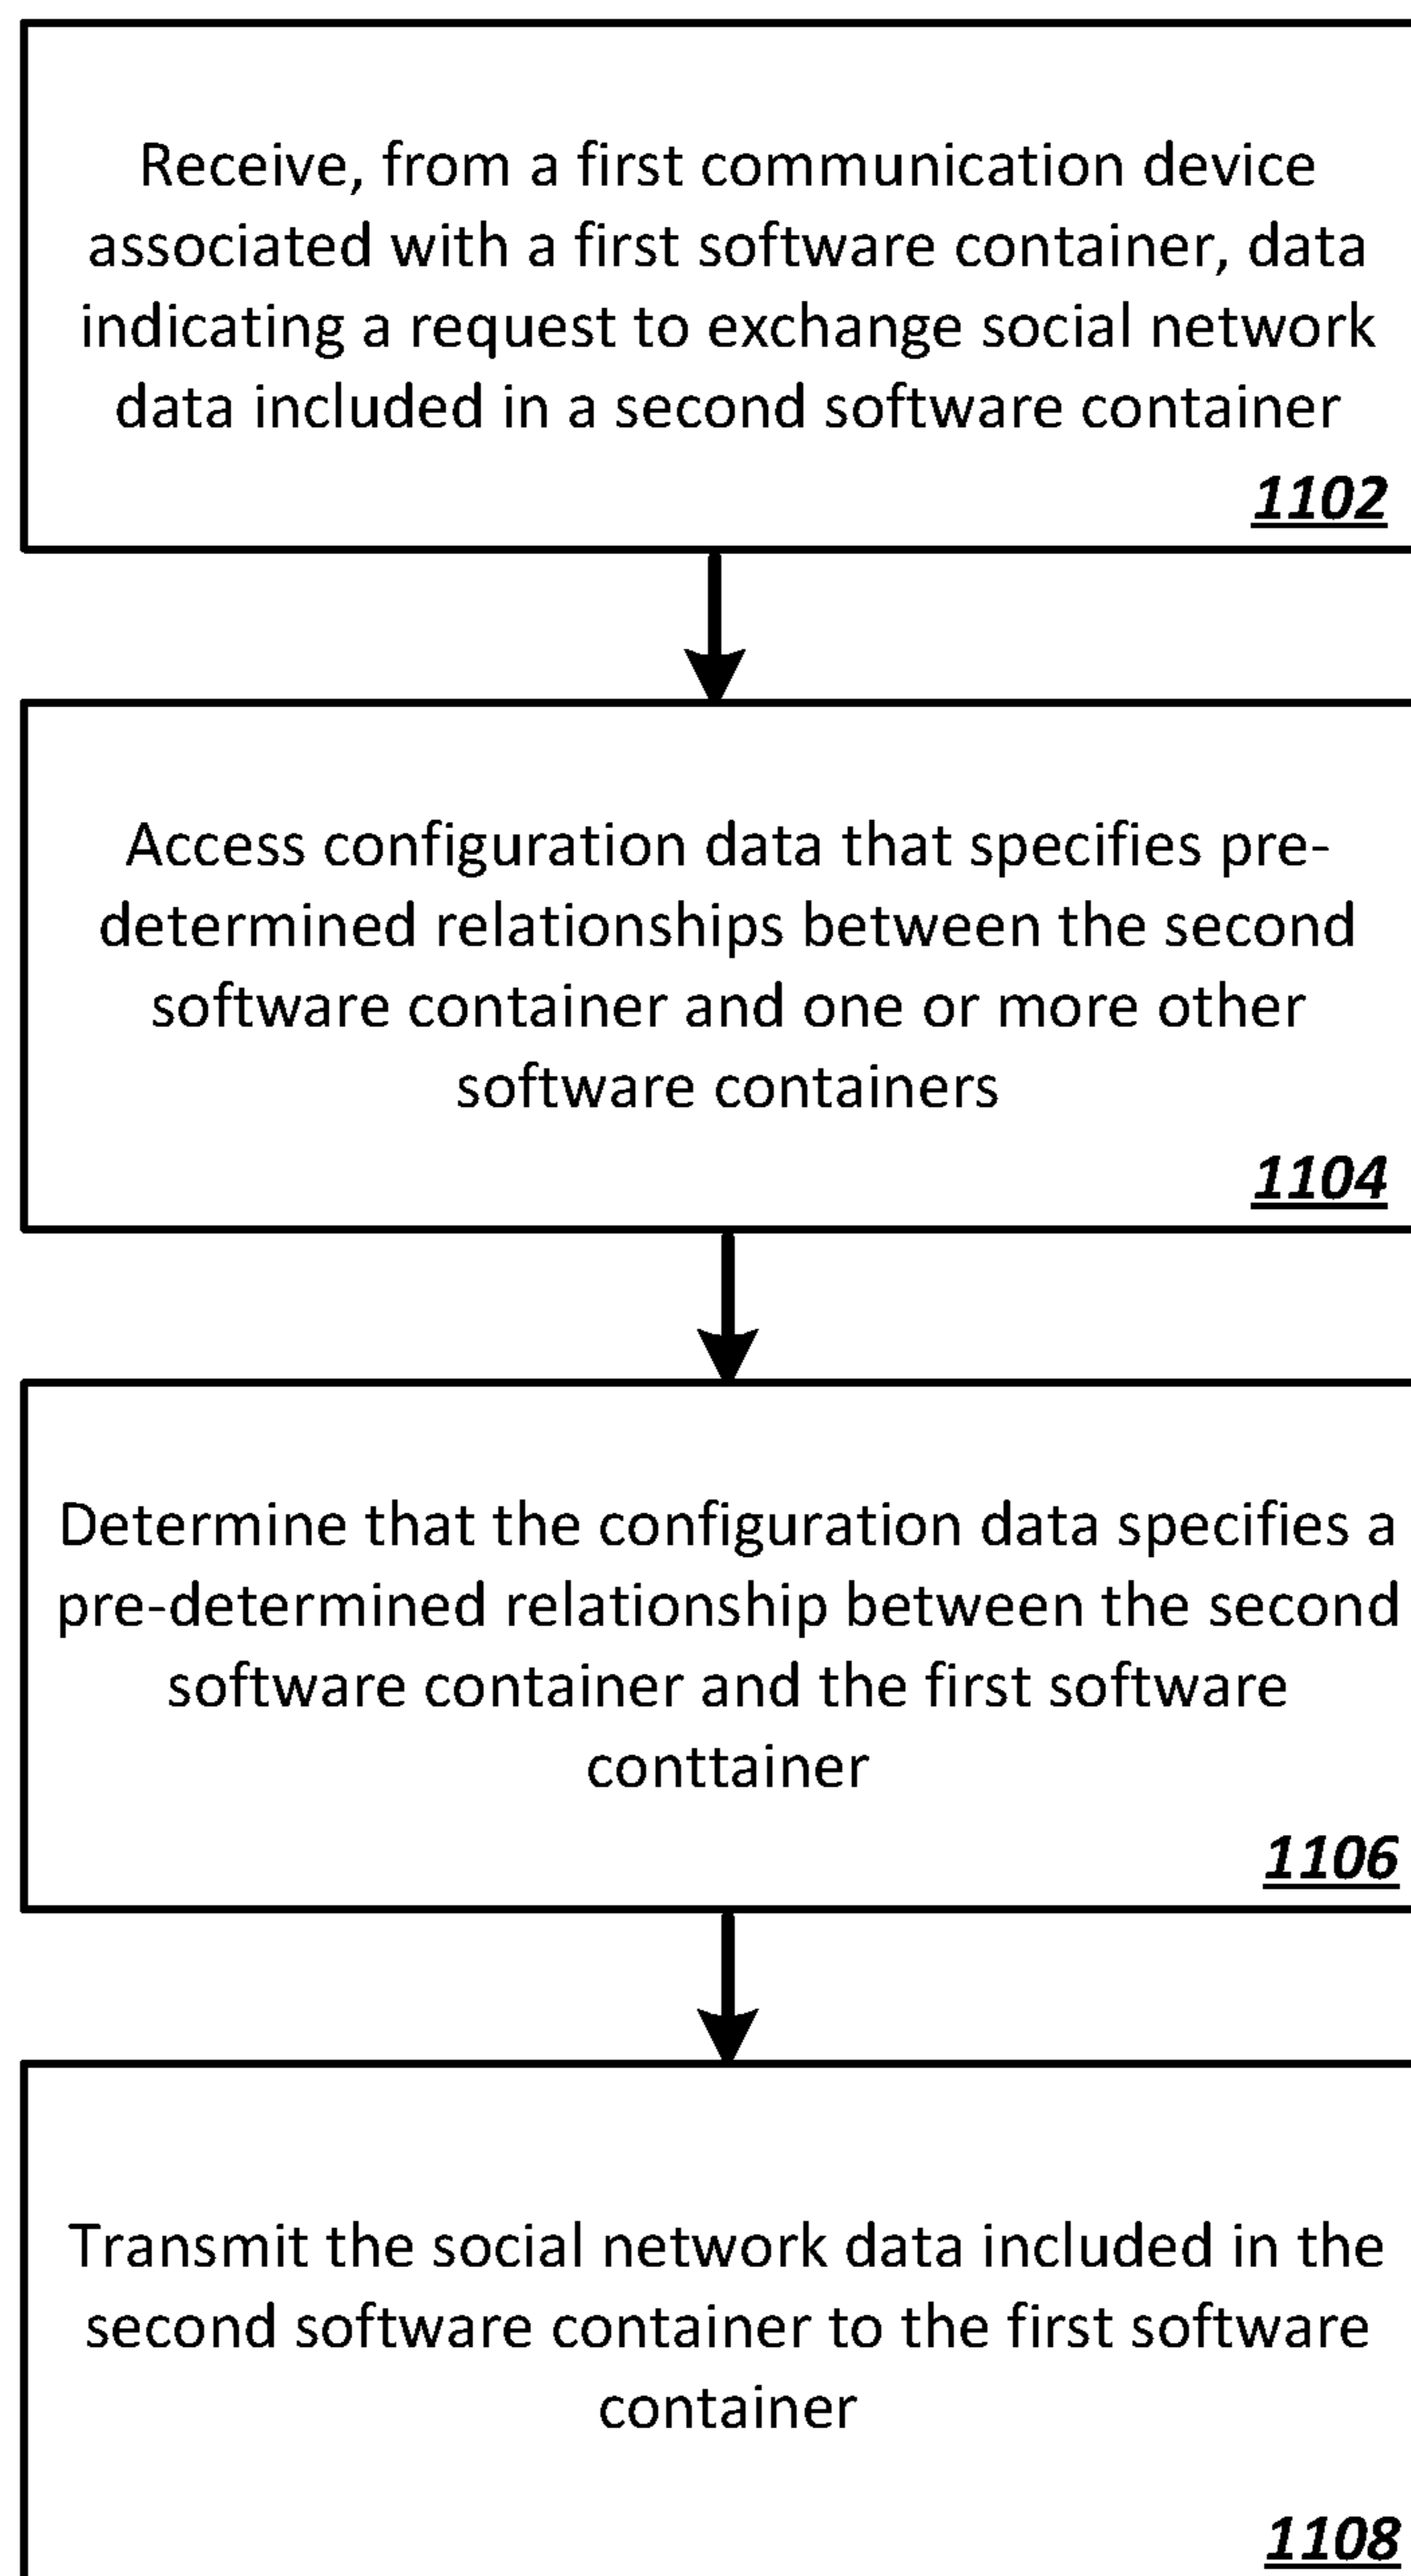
Receive, from a first communication device associated with a first software container, data indicating a request to exchange social network data included in a second software container

1102

Access configuration data that specifies predetermined relationships between the second software container and one or more other software containers

1104

Determine that the configuration data specifies a pre-determined relationship between the second software container and the first software conttainer

1106

Transmit the social network data included in the second software container to the first software container

1108